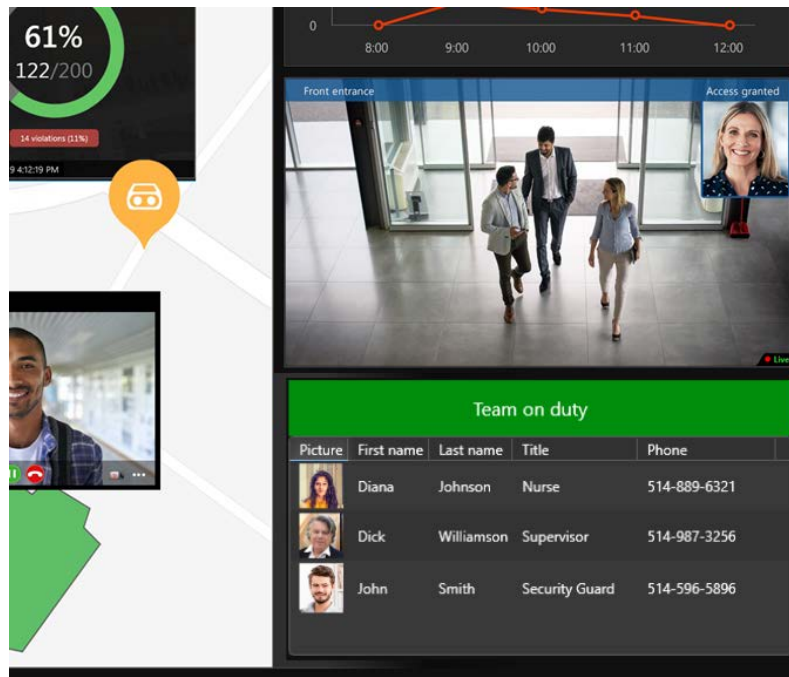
61%
122/200
14 violations (11%)
9 4:12:19 PM

0
8:00 9:00 10:00 11:00 12:00

Front entrance
Access granted
Live

Team on duty

| Picture | First name | Last name | Title | Phone |
|---|---|---|---|---|
| | Diana | Johnson | Nurse | 514-889-6321 |
| | Dick | Williamson | Supervisor | 514-987-3256 |
| | John | Smith | Security Guard | 514-596-5896 |